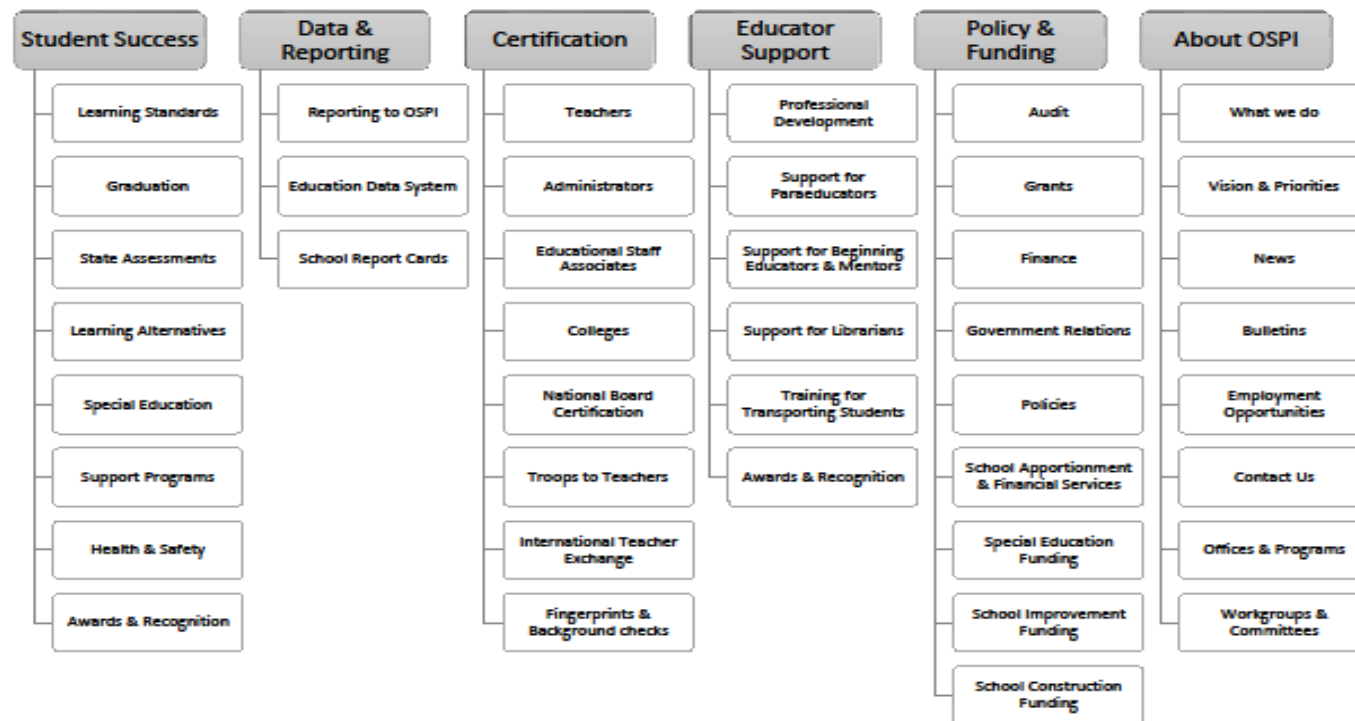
Student Success

Learning Standards

Graduation

State Assessments

Learning Alternatives

Special Education

Support Programs

Health & Safety

Awards & Recognition

Data & Reporting

Reporting to OSPI

Education Data System

School Report Cards

Certification

Teachers

Administrators

Educational Staff Associates

Colleges

National Board Certification

Troops to Teachers

International Teacher Exchange

Fingerprints & Background checks

Educator Support

Professional Development

Support for Paraeducators

Support for Beginning Educators & Mentors

Support for Librarians

Training for Transporting Students

Awards & Recognition

Policy & Funding

Audit

Grants

Finance

Government Relations

Policies

School Apportionment & Financial Services

Special Education Funding

School Improvement Funding

School Construction Funding

About OSPI

What we do

Vision & Priorities

News

Bulletins

Employment Opportunities

Contact Us

Offices & Programs

Workgroups & Committees